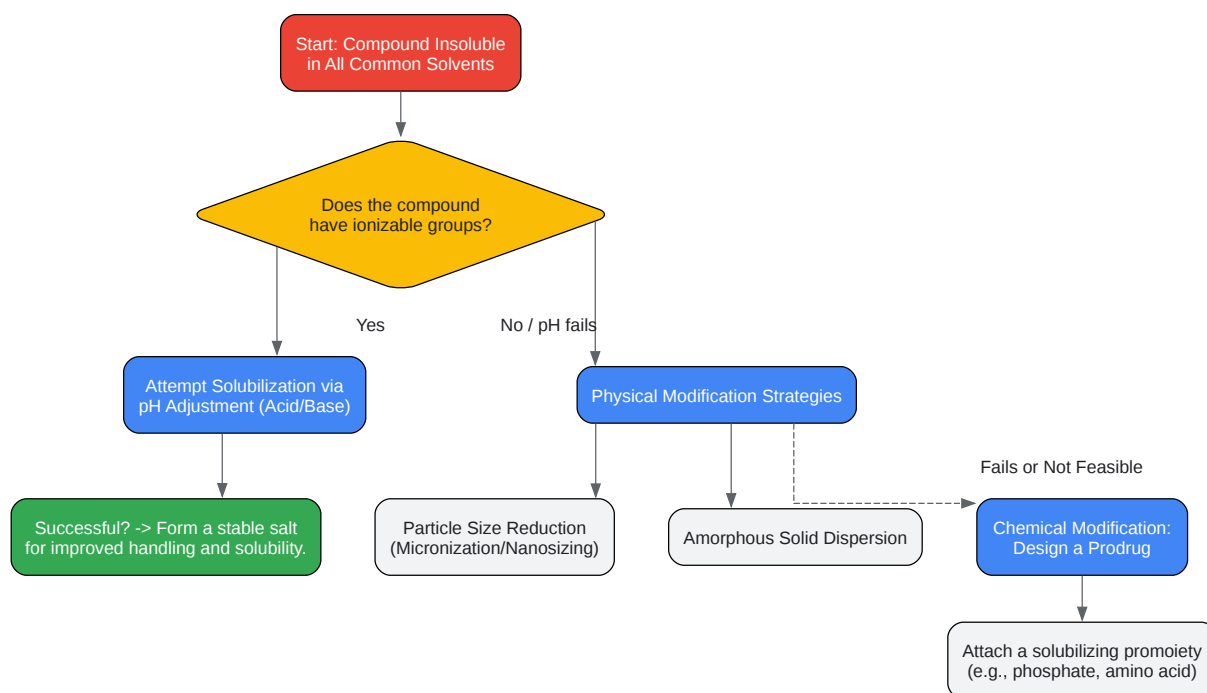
Start: Compound Insoluble in All Common Solvents

Does the compound have ionizable groups?

Yes

No / pH fails

Attempt Solubilization via pH Adjustment (Acid/Base)

Physical Modification Strategies

Fails or Not Feasible

Successful? -> Form a stable salt for improved handling and solubility.

Particle Size Reduction (Micronization/Nanosizing)

Amorphous Solid Dispersion

Chemical Modification: Design a Prodrug

Attach a solubilizing promoiety (e.g., phosphate, amino acid)